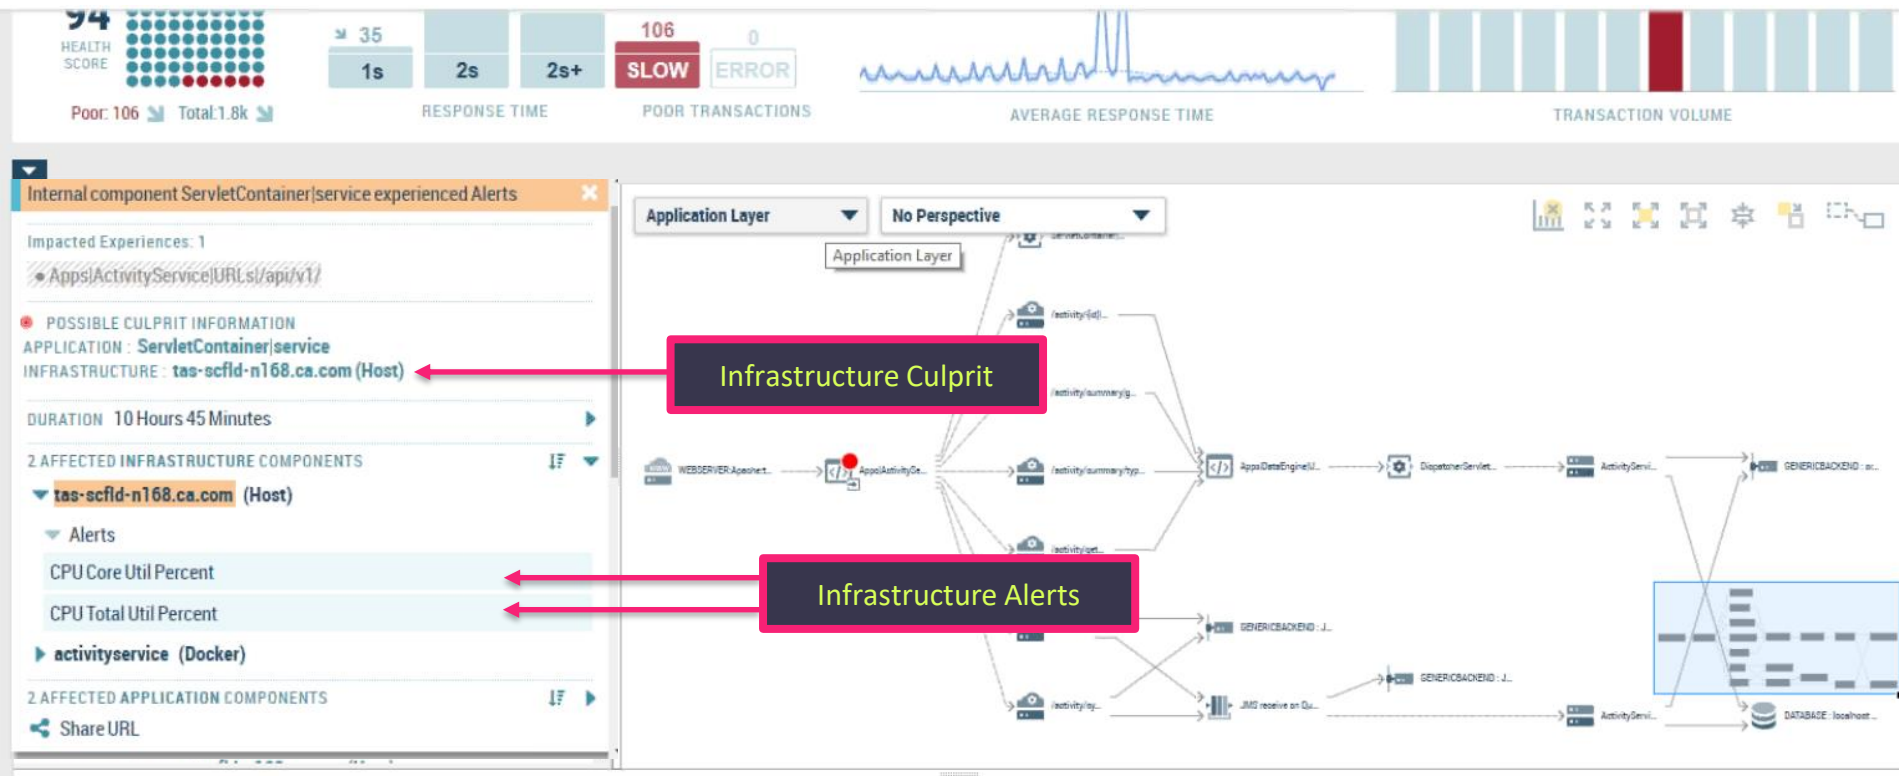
94
HEALTH SCORE
Poor: 106 Total: 1.8k

35
1s 2s 2s+
RESPONSE TIME

106 0
SLOW ERROR
POOR TRANSACTIONS

AVERAGE RESPONSE TIME

TRANSACTION VOLUME

Internal component ServletContainer|service experienced Alerts

Impacted Experiences: 1
Apps|ActivityService|URLs|/api/v1/

POSSIBLE CULPRIT INFORMATION
APPLICATION : ServletContainer|service
INFRASTRUCTURE : tas-scfld-n168.ca.com (Host)

DURATION 10 Hours 45 Minutes

2 AFFECTED INFRASTRUCTURE COMPONENTS
tas-scfld-n168.ca.com (Host)
Alerts
CPU Core Util Percent
CPU Total Util Percent
activityservice (Docker)

2 AFFECTED APPLICATION COMPONENTS
Share URL

Application Layer
No Perspective
Application Layer

Infrastructure Culprit

Infrastructure Alerts

WEBSERVER:Apache
Apps|ActivitySe...
/activity/{id}...
/activity/summary/g...
/activity/summary/typ...
/activity/get...
/activity/sy...
Apps|DataEngine|U...
DispatcherServlet...
ActivityServi...
GENERICBACKEND : ac...
GENERICBACKEND : J...
GENERICBACKEND : J...
JMS receive on Qu...
ActivityServi...
DATABASE : localhost...